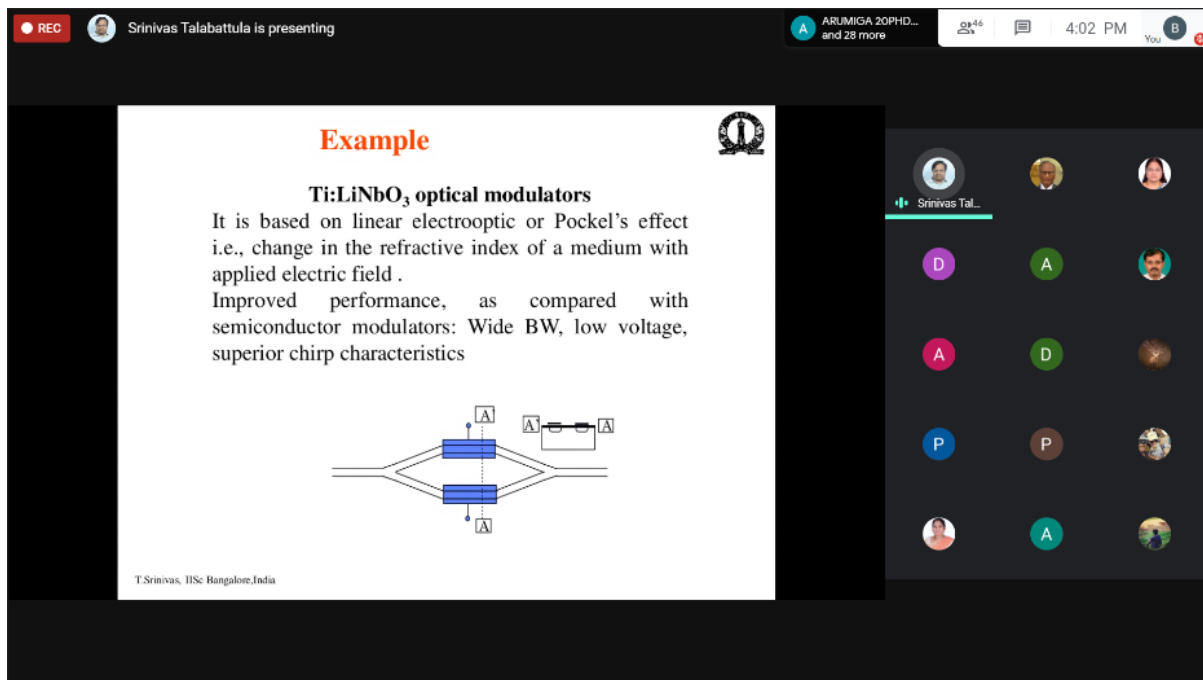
REC

Srinivas Talabattula is presenting

A ARUMIGA 20PHD... and 28 more

46

4:02 PM

You B

Example

Ti:LiNbO$_3$ optical modulators

It is based on linear electrooptic or Pockel's effect i.e., change in the refractive index of a medium with applied electric field .

Improved performance, as compared with semiconductor modulators: Wide BW, low voltage, superior chirp characteristics

A

A

A

A

T.Srinivas, IISc Bangalore,India

Srinivas Tal...

D

A

A

D

P

P

A